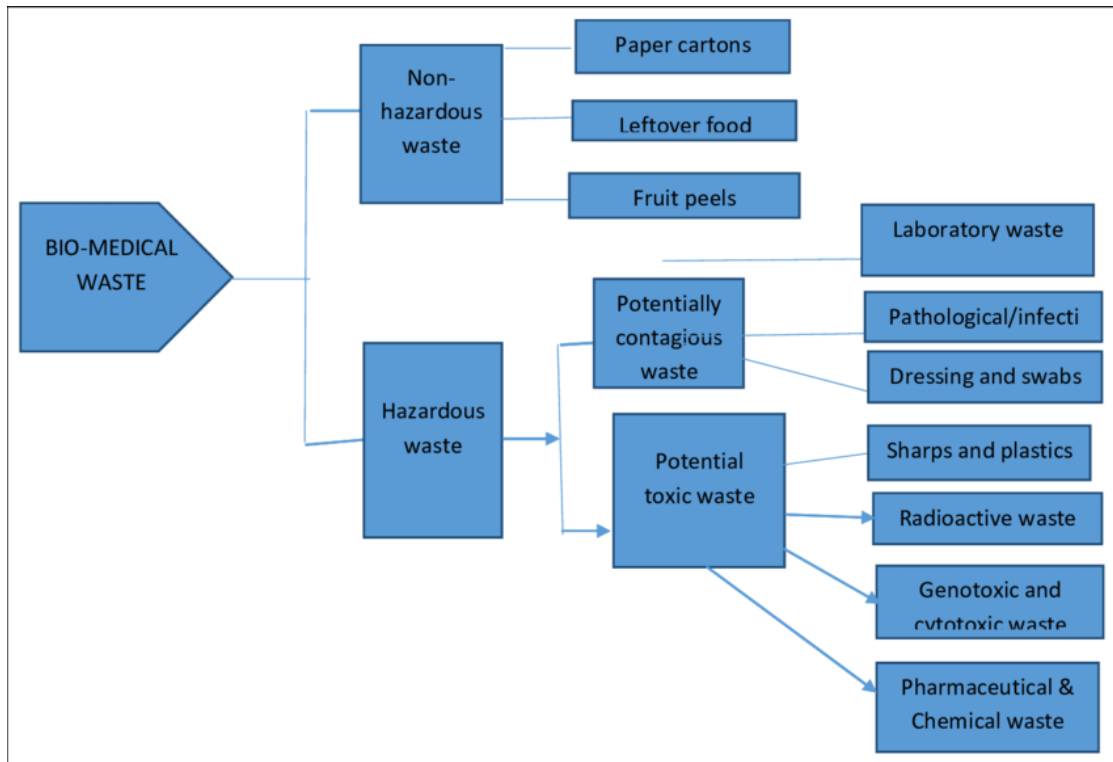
BIO-MEDICAL WASTE

Non-hazardous waste

Paper cartons

Leftover food

Fruit peels

Hazardous waste

Laboratory waste

Potentially contagious waste

Pathological/infecti

Dressing and swabs

Potential toxic waste

Sharps and plastics

Radioactive waste

Genotoxic and cytotoxic waste

Pharmaceutical & Chemical waste